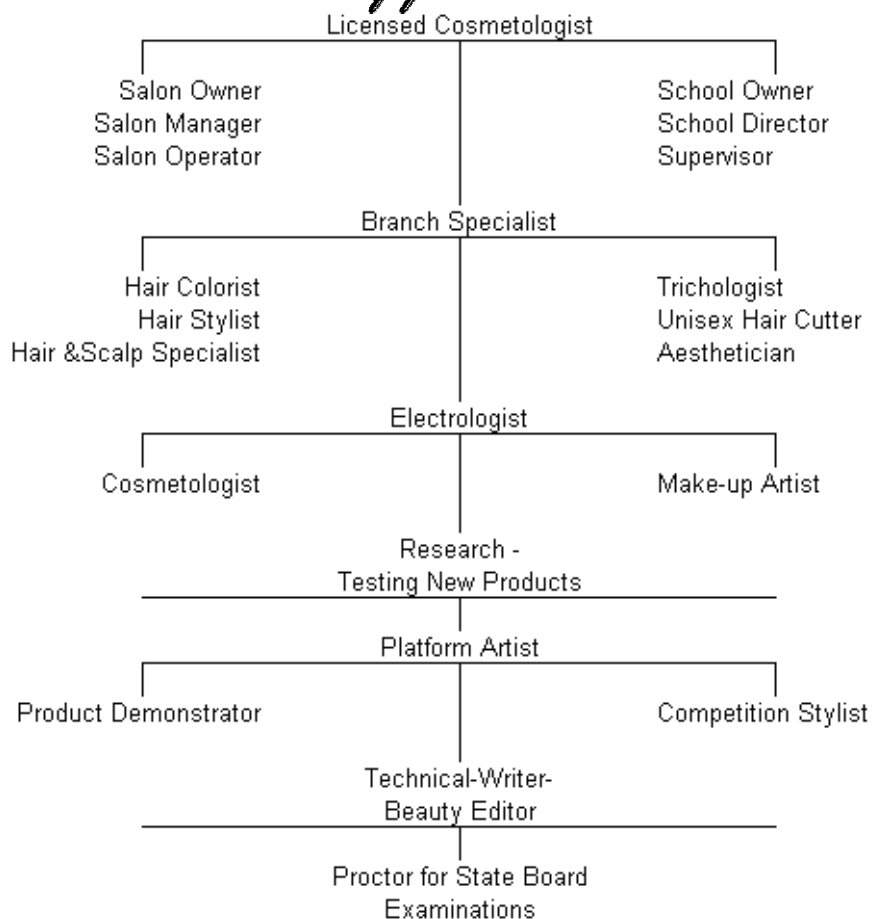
Licensed Cosmetologist

Salon Owner
Salon Manager
Salon Operator

School Owner
School Director
Supervisor

Branch Specialist

Hair Colorist
Hair Stylist
Hair &Scalp Specialist

Trichologist
Unisex Hair Cutter
Aesthetician

Electrologist

Cosmetologist

Make-up Artist

Research -
Testing New Products

Platform Artist

Product Demonstrator

Competition Stylist

Technical-Writer-
Beauty Editor

Proctor for State Board
Examinations